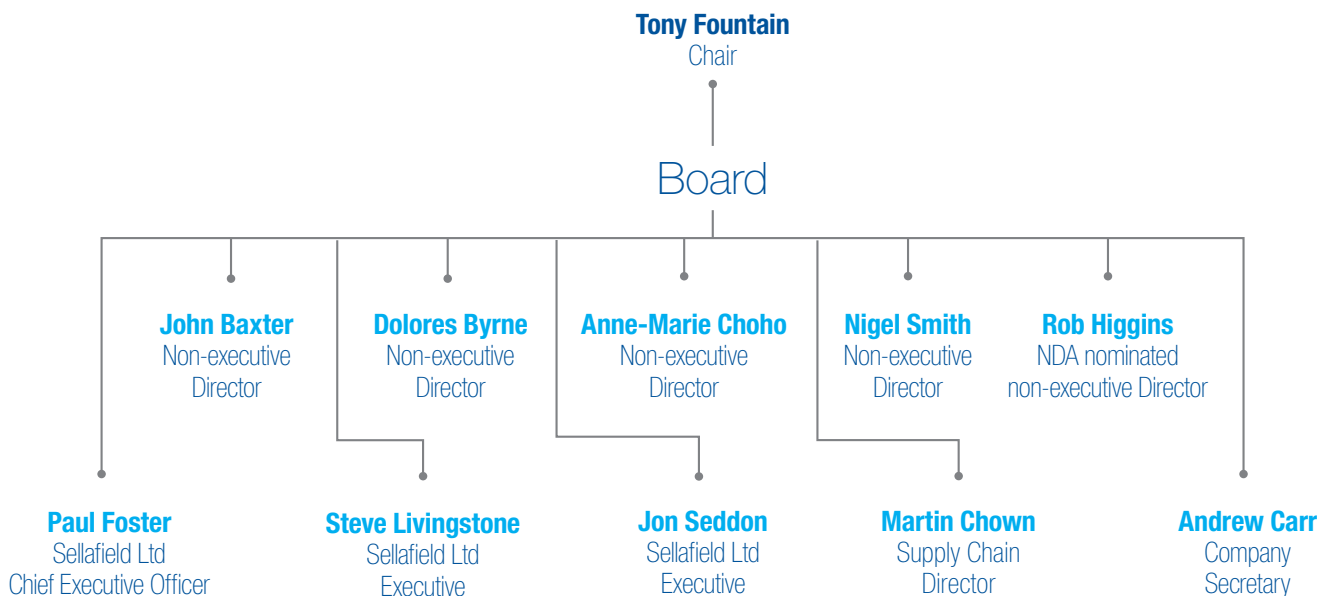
Tony Fountain
Chair

Board

John Baxter
Non-executive Director

Dolores Byrne
Non-executive Director

Anne-Marie Choho
Non-executive Director

Nigel Smith
Non-executive Director

Rob Higgins
NDA nominated non-executive Director

Paul Foster
Sellafield Ltd
Chief Executive Officer

Steve Livingstone
Sellafield Ltd
Executive

Jon Seddon
Sellafield Ltd
Executive

Martin Chown
Supply Chain
Director

Andrew Carr
Company
Secretary